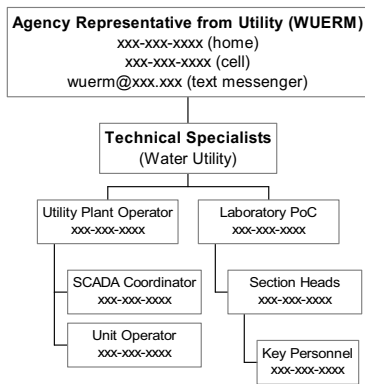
**Agency Representative from Utility (WUERM)**
xxx-xxx-xxxx (home)
xxx-xxx-xxxx (cell)
wuerm@xxx.xxx (text messenger)

**Technical Specialists**
(Water Utility)

Utility Plant Operator
xxx-xxx-xxxx

SCADA Coordinator
xxx-xxx-xxxx

Unit Operator
xxx-xxx-xxxx

Laboratory PoC
xxx-xxx-xxxx

Section Heads
xxx-xxx-xxxx

Key Personnel
xxx-xxx-xxxx